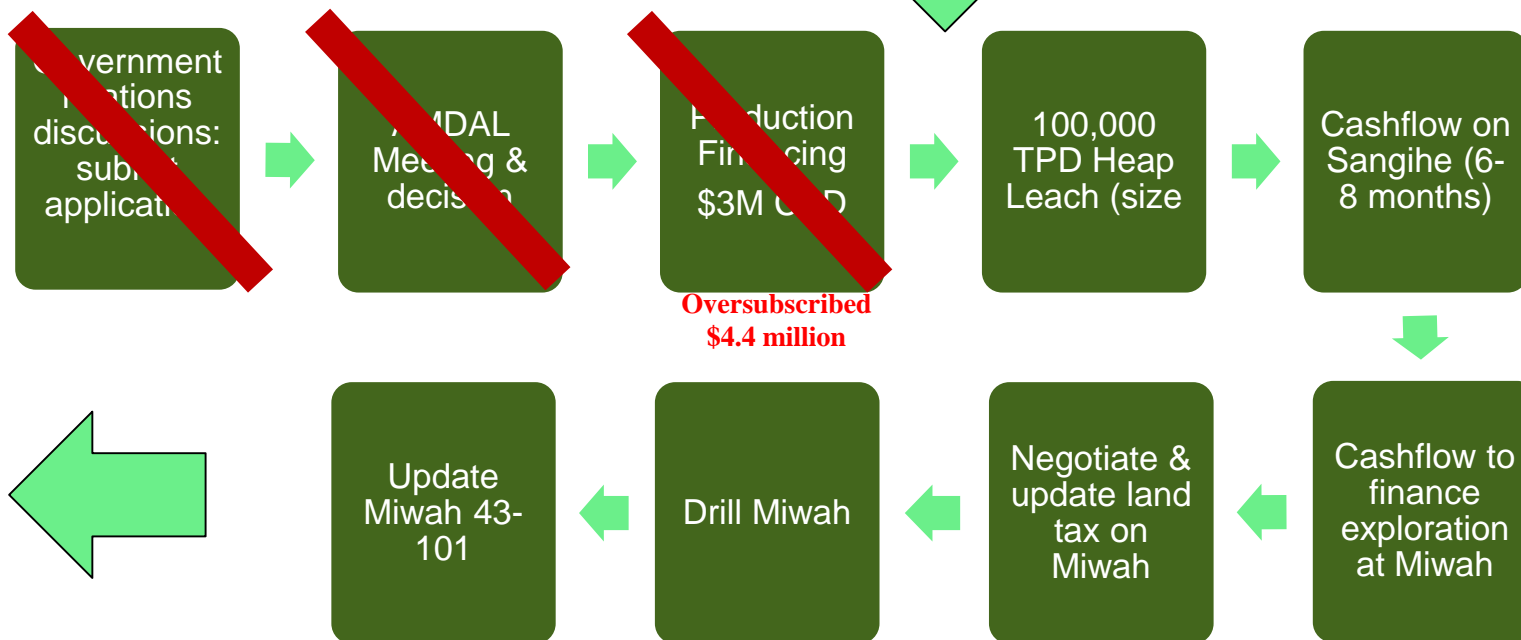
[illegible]vernment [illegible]tions discu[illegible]ions: sub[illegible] applicat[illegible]

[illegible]MDAL Mee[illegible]g & decis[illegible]n

P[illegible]duction Fi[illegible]cing
$3M U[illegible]D

Oversubscribed
$4.4 million

100,000 TPD Heap Leach (size

Cashflow on Sangihe (6-8 months)

Cashflow to finance exploration at Miwah

Negotiate & update land tax on Miwah

Drill Miwah

Update Miwah 43-101